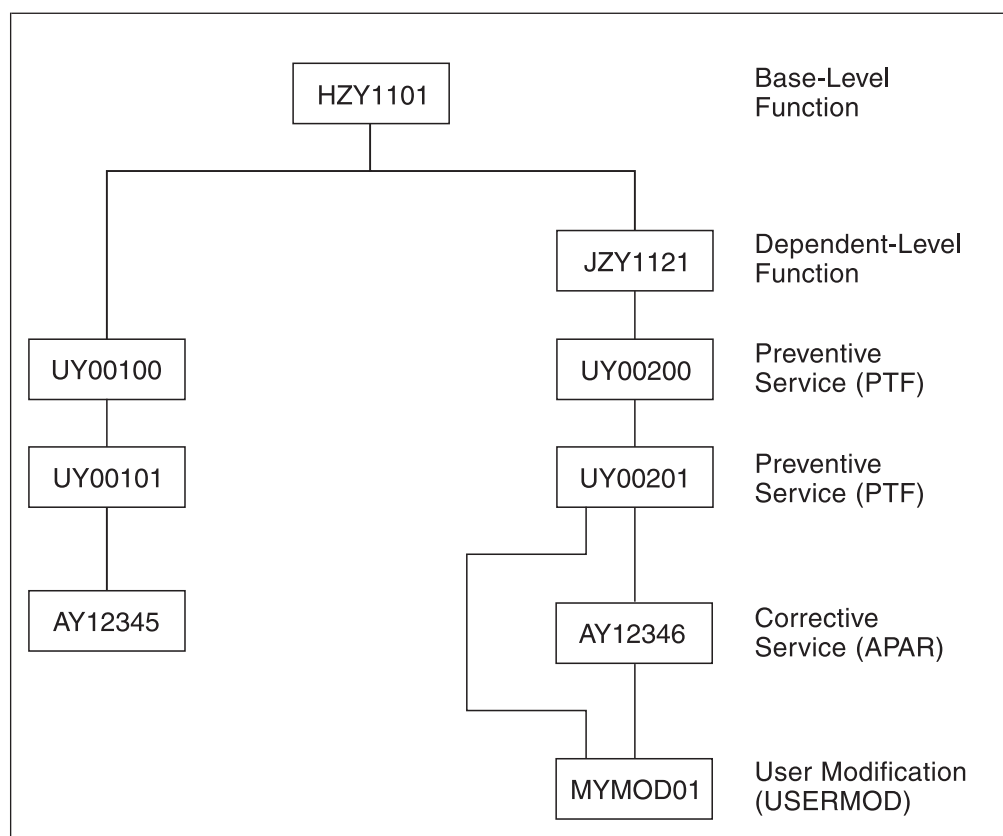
HZY1101

Base-Level Function

JZY1121

Dependent-Level Function

UY00100

UY00200

Preventive Service (PTF)

UY00101

UY00201

Preventive Service (PTF)

AY12345

AY12346

Corrective Service (APAR)

MYMOD01

User Modification (USERMOD)